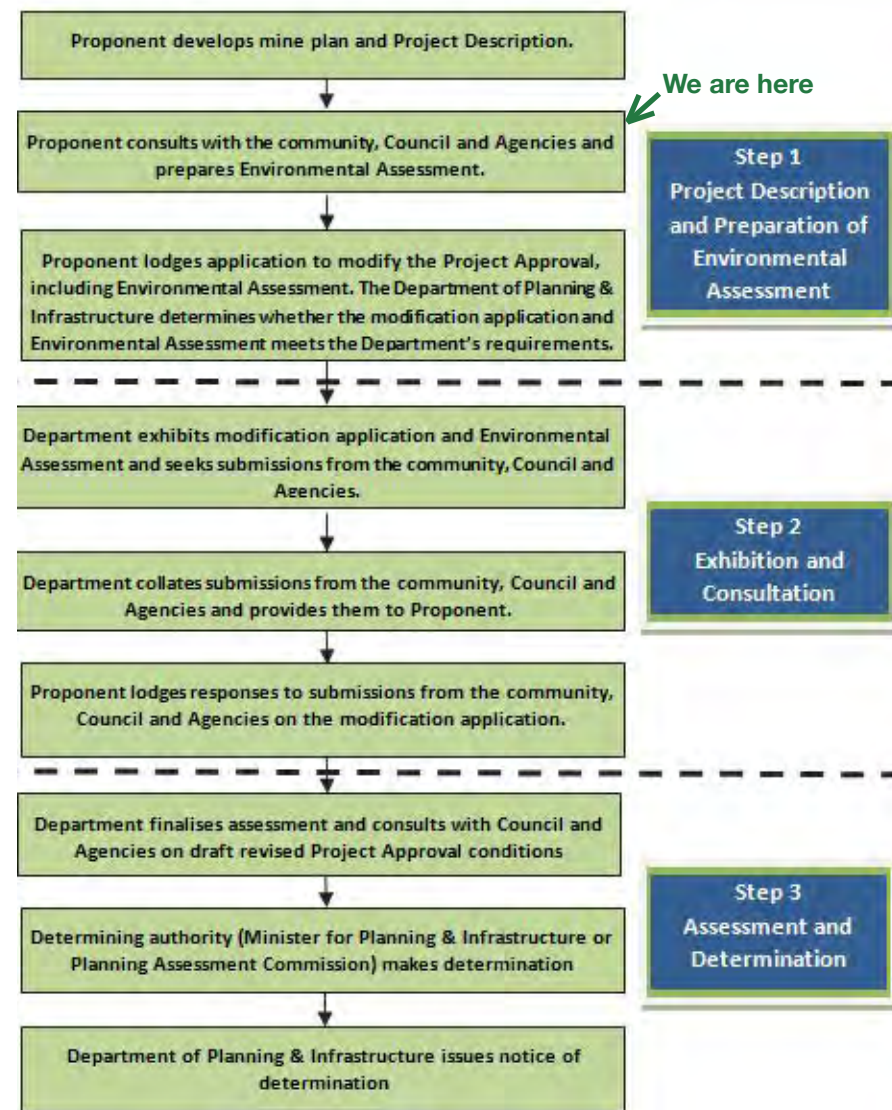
Proponent develops mine plan and Project Description.

We are here

Proponent consults with the community, Council and Agencies and prepares Environmental Assessment.

Step 1
Project Description and Preparation of Environmental Assessment

Proponent lodges application to modify the Project Approval, including Environmental Assessment. The Department of Planning & Infrastructure determines whether the modification application and Environmental Assessment meets the Department's requirements.

Department exhibits modification application and Environmental Assessment and seeks submissions from the community, Council and Agencies.

Step 2
Exhibition and Consultation

Department collates submissions from the community, Council and Agencies and provides them to Proponent.

Proponent lodges responses to submissions from the community, Council and Agencies on the modification application.

Department finalises assessment and consults with Council and Agencies on draft revised Project Approval conditions

Step 3
Assessment and Determination

Determining authority (Minister for Planning & Infrastructure or Planning Assessment Commission) makes determination

Department of Planning & Infrastructure issues notice of determination